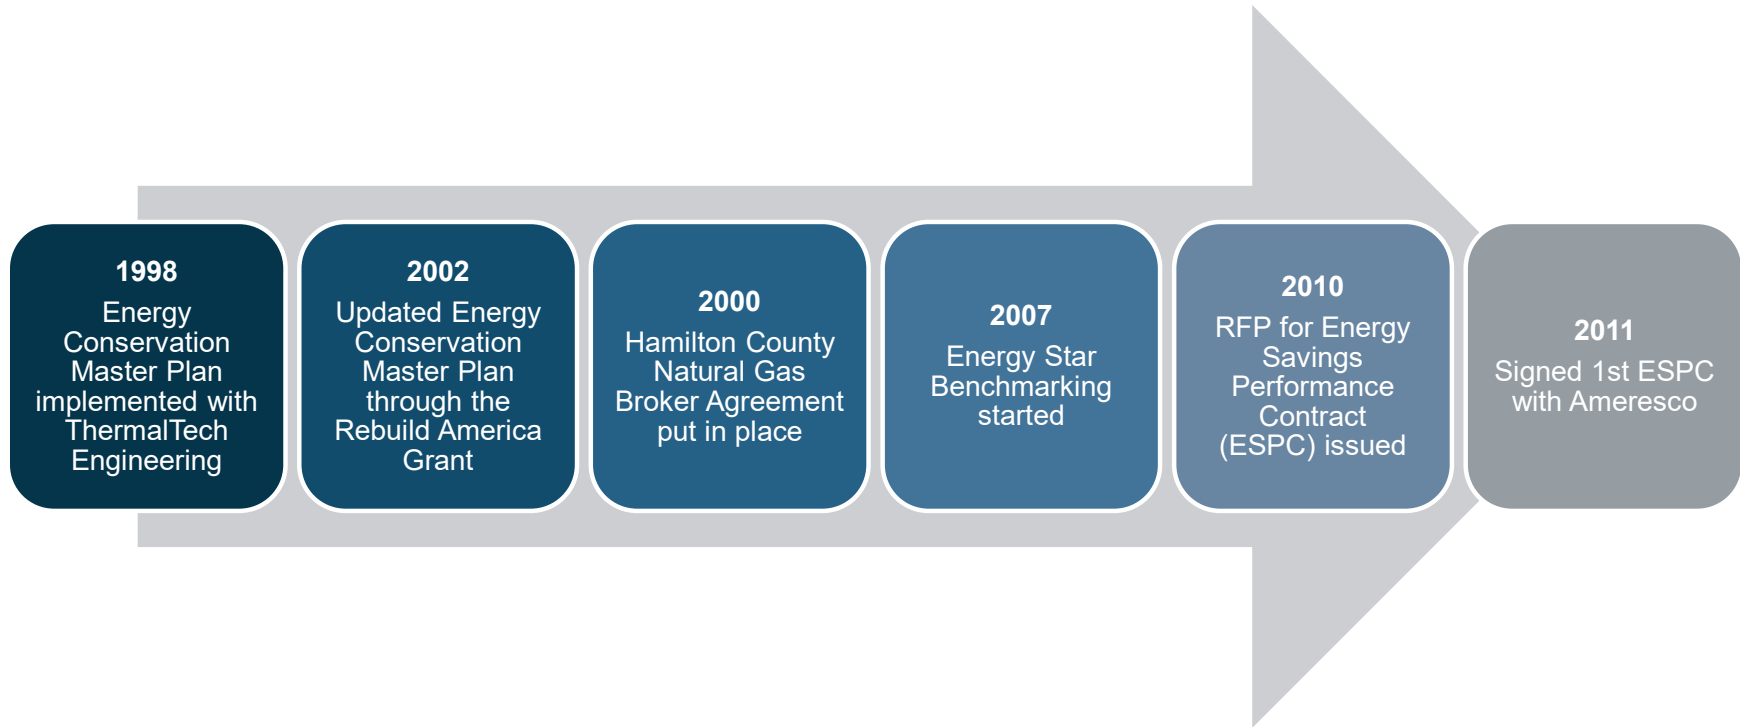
1998
Energy Conservation Master Plan implemented with ThermalTech Engineering

2002
Updated Energy Conservation Master Plan through the Rebuild America Grant

2000
Hamilton County Natural Gas Broker Agreement put in place

2007
Energy Star Benchmarking started

2010
RFP for Energy Savings Performance Contract (ESPC) issued

2011
Signed 1st ESPC with Ameresco